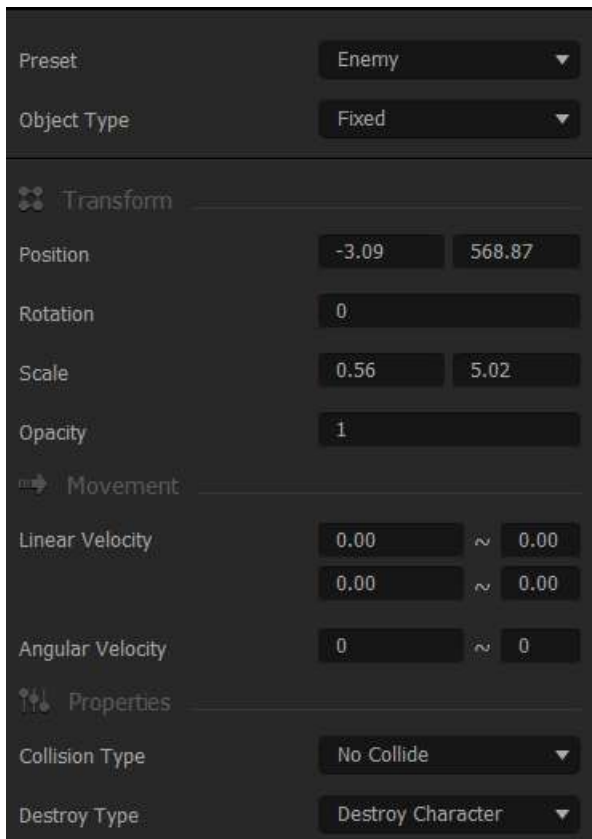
Preset
Enemy
Object Type
Fixed

Transform

| Position | -3.09 | 568.87 |
|---|---|---|
| Rotation | 0 | |
| Scale | 0.56 | 5.02 |
| Opacity | 1 | |

Movement

Linear Velocity
0.00 ~ 0.00
0.00 ~ 0.00
Angular Velocity
0 ~ 0

Properties

Collision Type
No Collide
Destroy Type
Destroy Character